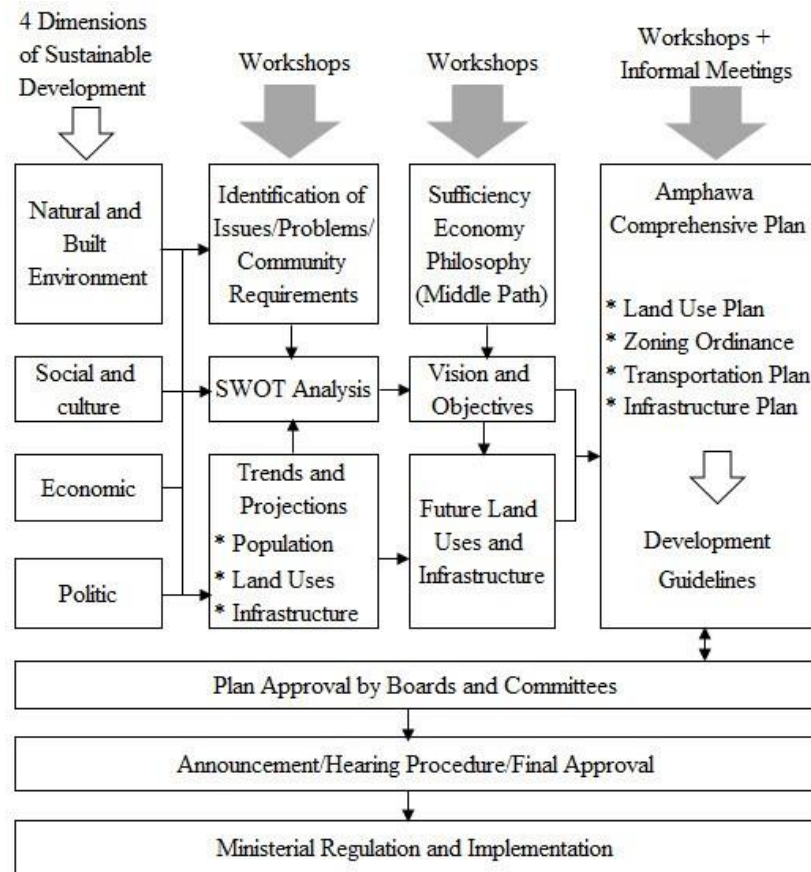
4 Dimensions of Sustainable Development

Workshops

Workshops

Workshops + Informal Meetings

Natural and Built Environment

Identification of Issues/Problems/ Community Requirements

Sufficiency Economy Philosophy (Middle Path)

Amphawa Comprehensive Plan

* Land Use Plan
* Zoning Ordinance
* Transportation Plan
* Infrastructure Plan

Social and culture

SWOT Analysis

Vision and Objectives

Economic

Trends and Projections
* Population
* Land Uses
* Infrastructure

Future Land Uses and Infrastructure

Development Guidelines

Politic

Plan Approval by Boards and Committees

Announcement/Hearing Procedure/Final Approval

Ministerial Regulation and Implementation